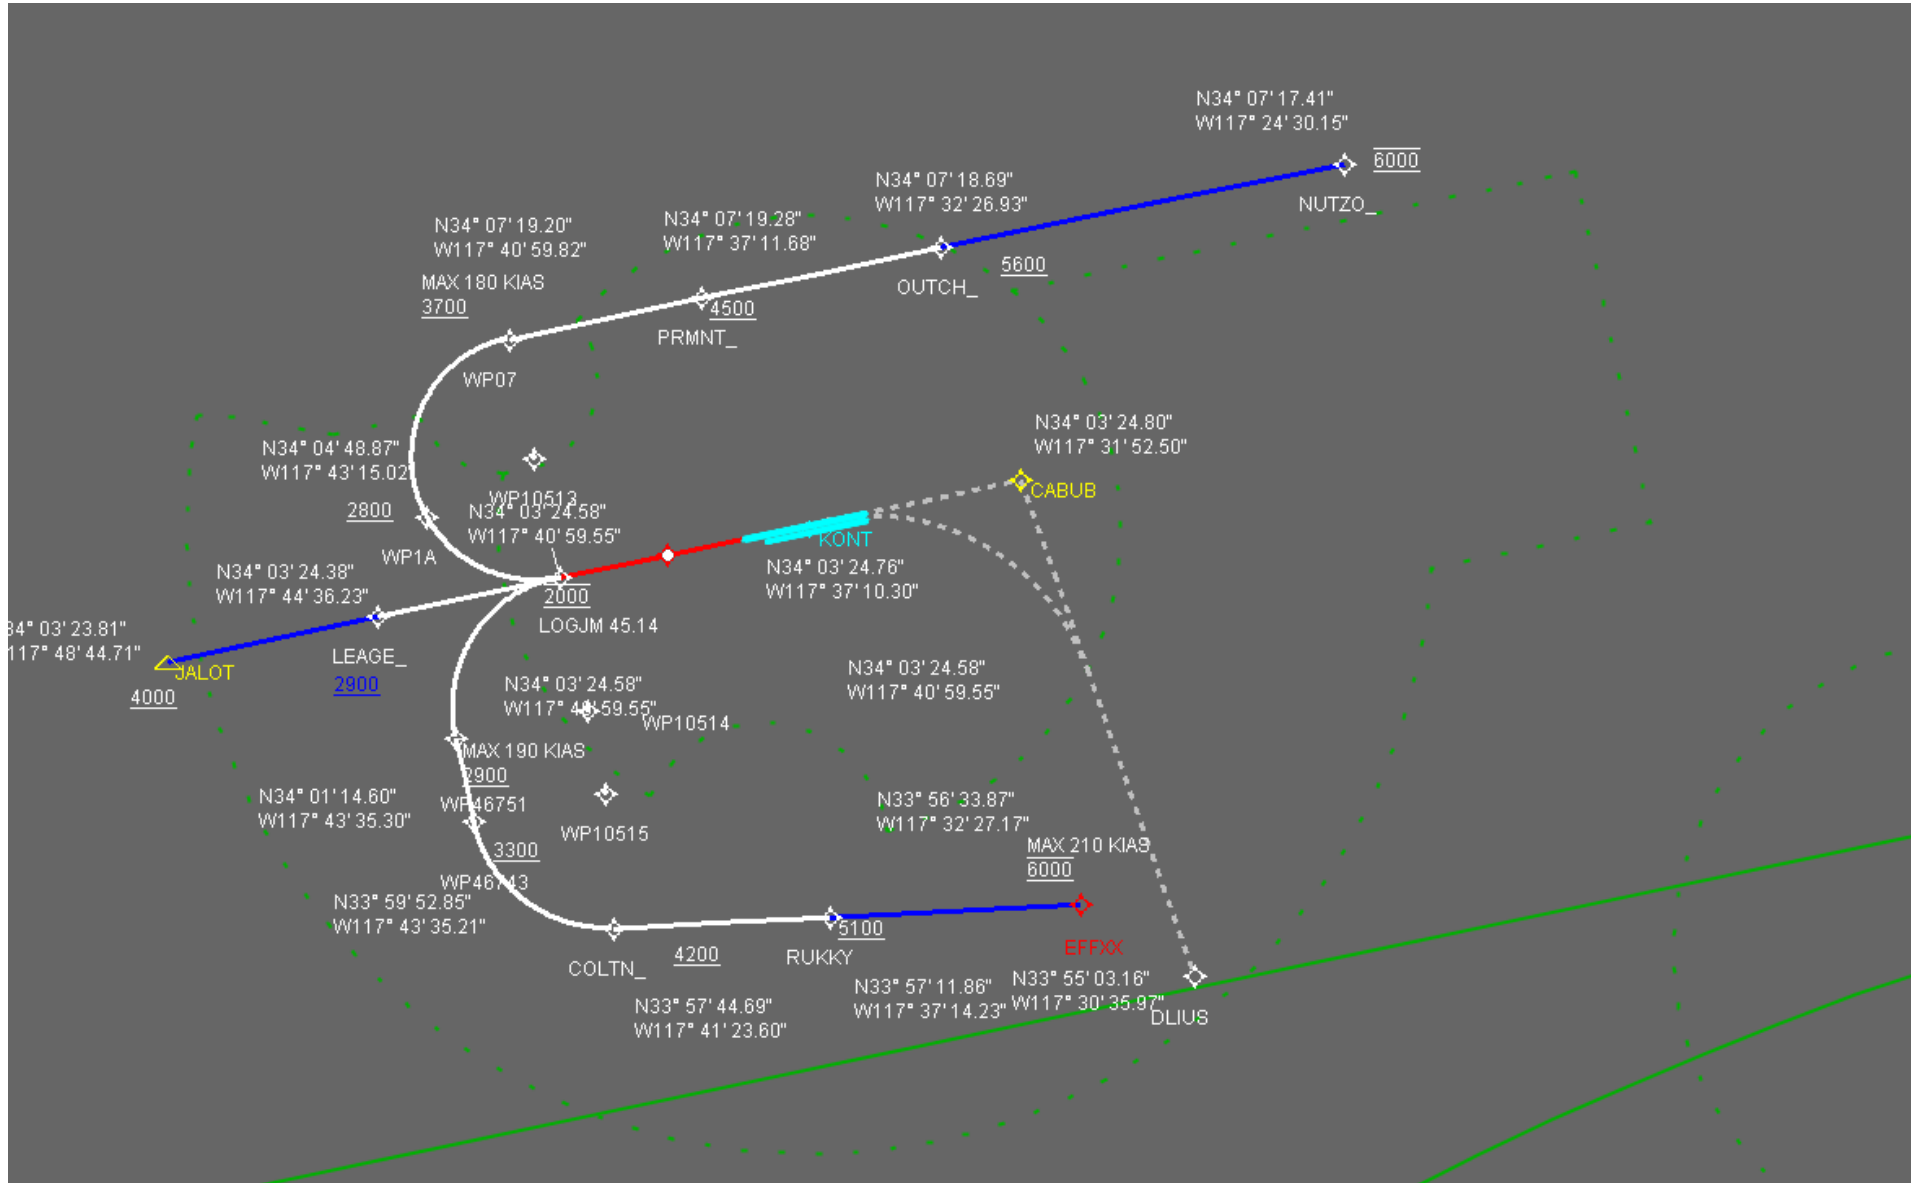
N34° 07' 17.41"
W117° 24' 30.15"

6000

NUTZO_

N34° 07' 18.69"
W117° 32' 26.93"

N34° 07' 19.28"
W117° 37' 11.68"

N34° 07' 19.20"
W117° 40' 59.82"

MAX 180 KIAS
3700

4500

PRMNT_

OUTCH_

5600

WP07

N34° 04' 48.87"
W117° 43' 15.02"

WP10513
N34° 03' 24.58"
W117° 40' 59.55"

2800

WP1A

N34° 03' 24.80"
W117° 31' 52.50"

CABUB

KONT

N34° 03' 24.76"
W117° 37' 10.30"

N34° 03' 24.38"
W117° 44' 36.23"

2000

LOGJM 45.14

34° 03' 23.81"
117° 48' 44.71"

JALOT

4000

LEAGE_

2900

N34° 03' 24.58"
W117° 40' 59.55"

WP10514

N34° 03' 24.58"
W117° 40' 59.55"

MAX 190 KIAS
2900

N34° 01' 14.60"
W117° 43' 35.30"

WP46751

WP10515

N33° 56' 33.87"
W117° 32' 27.17"

MAX 210 KIAS
6000

3300

WP46743
N33° 59' 52.85"
W117° 43' 35.21"

5100

EFFXX

4200

RUKKY

COLTN_

N33° 57' 11.86"
W117° 37' 14.23"

N33° 55' 03.16"
W117° 30' 35.97"

DLIUS

N33° 57' 44.69"
W117° 41' 23.60"